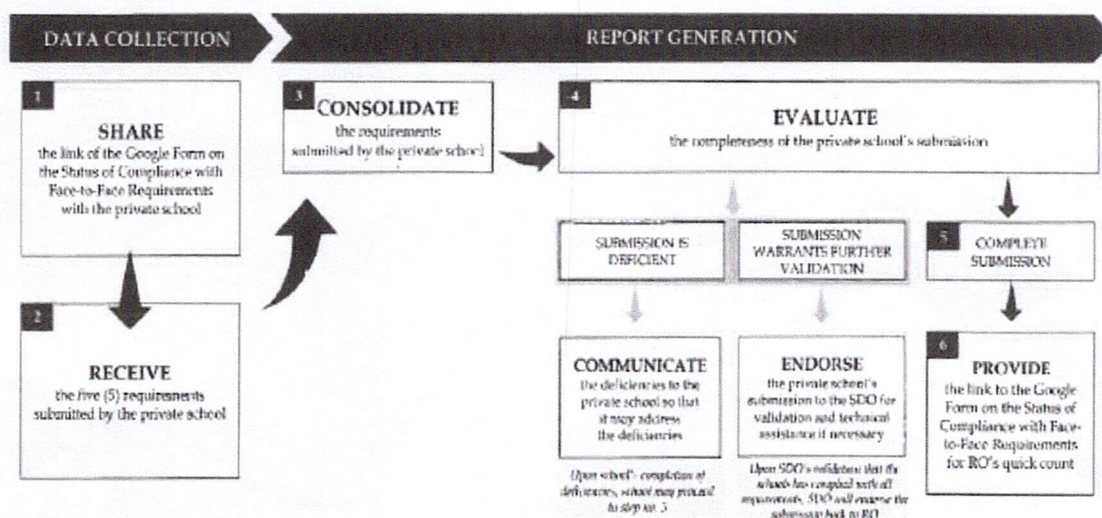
DATA COLLECTION

REPORT GENERATION

1

SHARE

the link of the Google Form on the Status of Compliance with Face-to-Face Requirements with the private school

2

RECEIVE

the five (5) requirements submitted by the private school

3

CONSOLIDATE

the requirements submitted by the private school

4

EVALUATE

the completeness of the private school's submission

SUBMISSION IS DEFICIENT

SUBMISSION WARRANTS FURTHER VALIDATION

5

COMPLETE SUBMISSION

COMMUNICATE

the deficiencies to the private school so that it may address the deficiencies

Upon school's completion of deficiencies, school may proceed to step no. 3

ENDORSE

the private school's submission to the SDO for validation and technical assistance if necessary

Upon SDO's validation that the schools has complied with all requirements, SDO will endorse the submission back to RO.

6

PROVIDE

the link to the Google Form on the Status of Compliance with Face-to-Face Requirements for RO's quick count